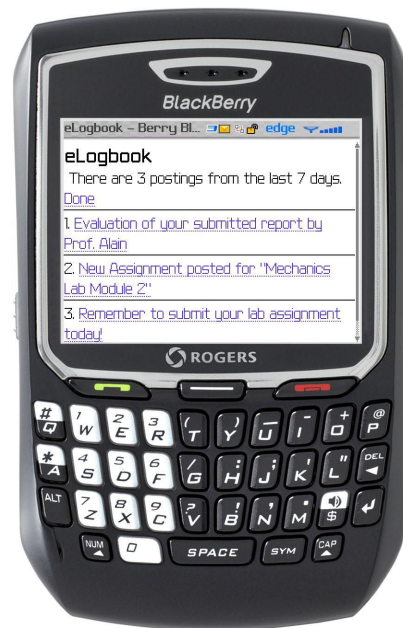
BlackBerry

eLogbook - Berry Bl... edge

eLogbook

There are 3 postings from the last 7 days.

Done

1. Evaluation of your submitted report by Prof. Alain

2. New Assignment posted for "Mechanics Lab Module 2"

3. Remember to submit your lab assignment today!

ROGERS

# Q 1 W 2 E 3 R ( T ) Y _ U - I + O @ P

* A 4 S 5 D 6 F / G : H ; J ' K " L DEL

ALT 7 Z 8 X 9 C ? V ! B , N . M $ 

NUM 0 SPACE SYM CAP